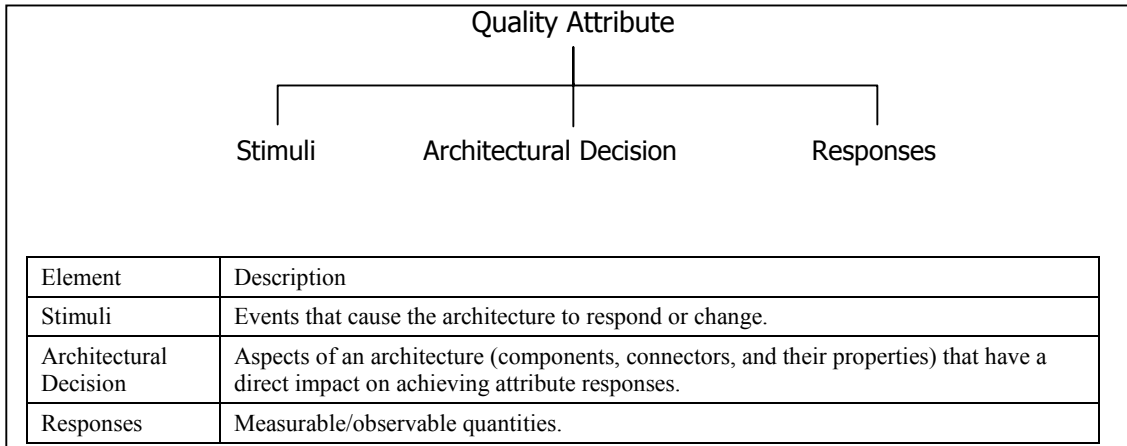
Quality Attribute

Stimuli

Architectural Decision

Responses

| Element | Description |
|---|---|
| Stimuli | Events that cause the architecture to respond or change. |
| Architectural Decision | Aspects of an architecture (components, connectors, and their properties) that have a direct impact on achieving attribute responses. |
| Responses | Measurable/observable quantities. |